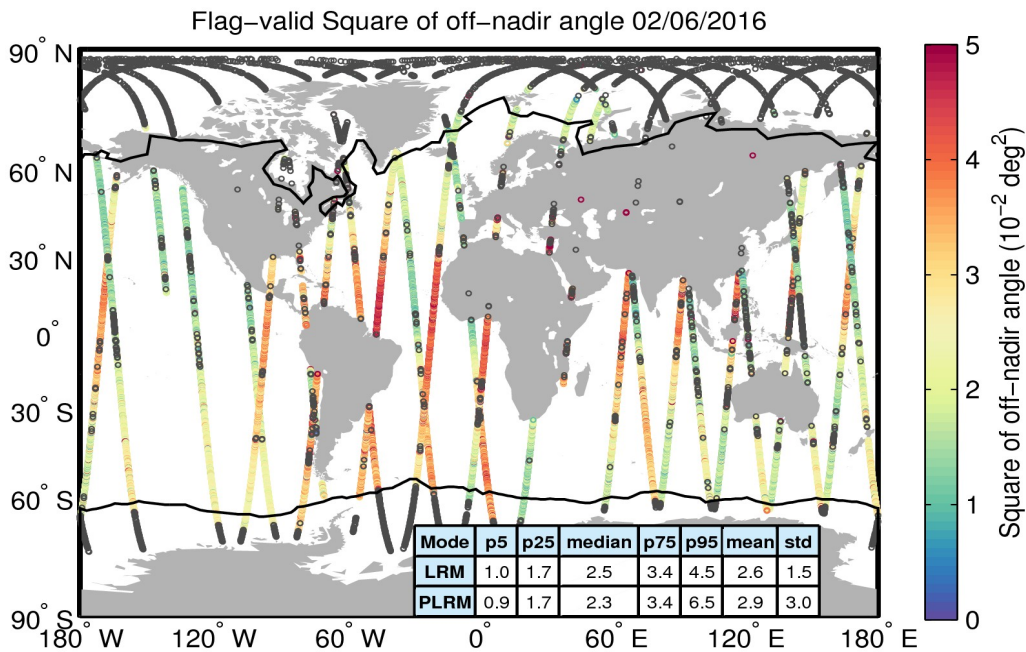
Flag−valid Square of off−nadir angle 02/06/2016

90° N
60° N
30° N
0°
30° S
60° S
90° S

180° W 120° W 60° W 0° 60° E 120° E 180° E

| Mode | p5 | p25 | median | p75 | p95 | mean | std |
|---|---|---|---|---|---|---|---|
| LRM | 1.0 | 1.7 | 2.5 | 3.4 | 4.5 | 2.6 | 1.5 |
| PLRM | 0.9 | 1.7 | 2.3 | 3.4 | 6.5 | 2.9 | 3.0 |

5
4
3
2
1
0

Square of off−nadir angle ($10^{-2}$ $deg^2$)